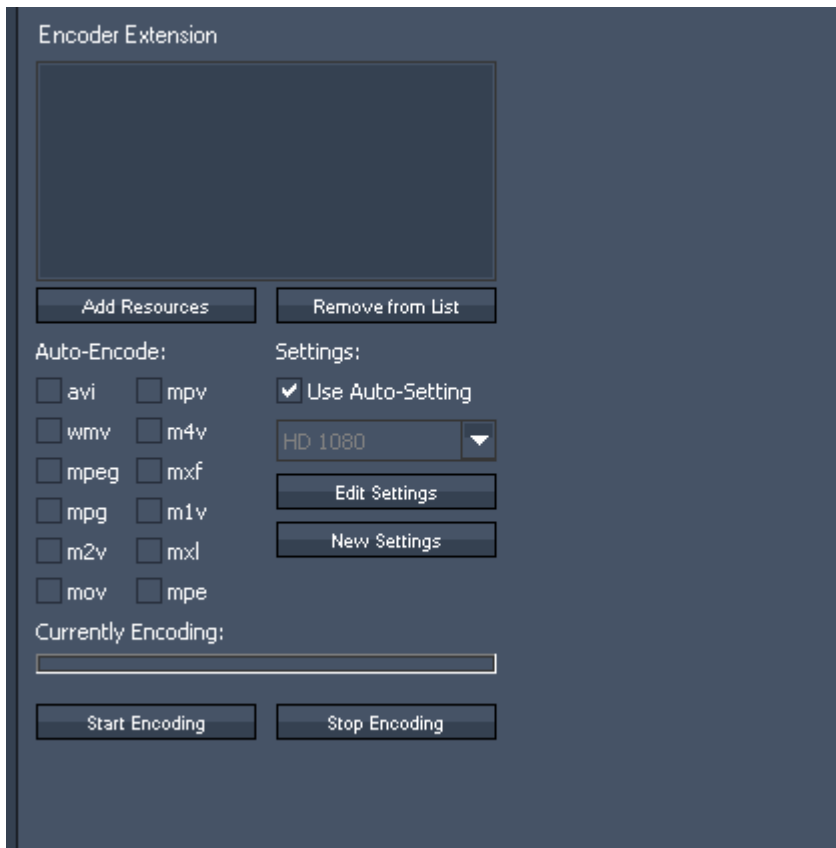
Encoder Extension

Add Resources

Remove from List

Auto-Encode:

avi

mpv

wmv

m4v

mpeg

mxf

mpg

m1v

m2v

mxl

mov

mpe

Settings:

Use Auto-Setting

HD 1080

Edit Settings

New Settings

Currently Encoding:

Start Encoding

Stop Encoding